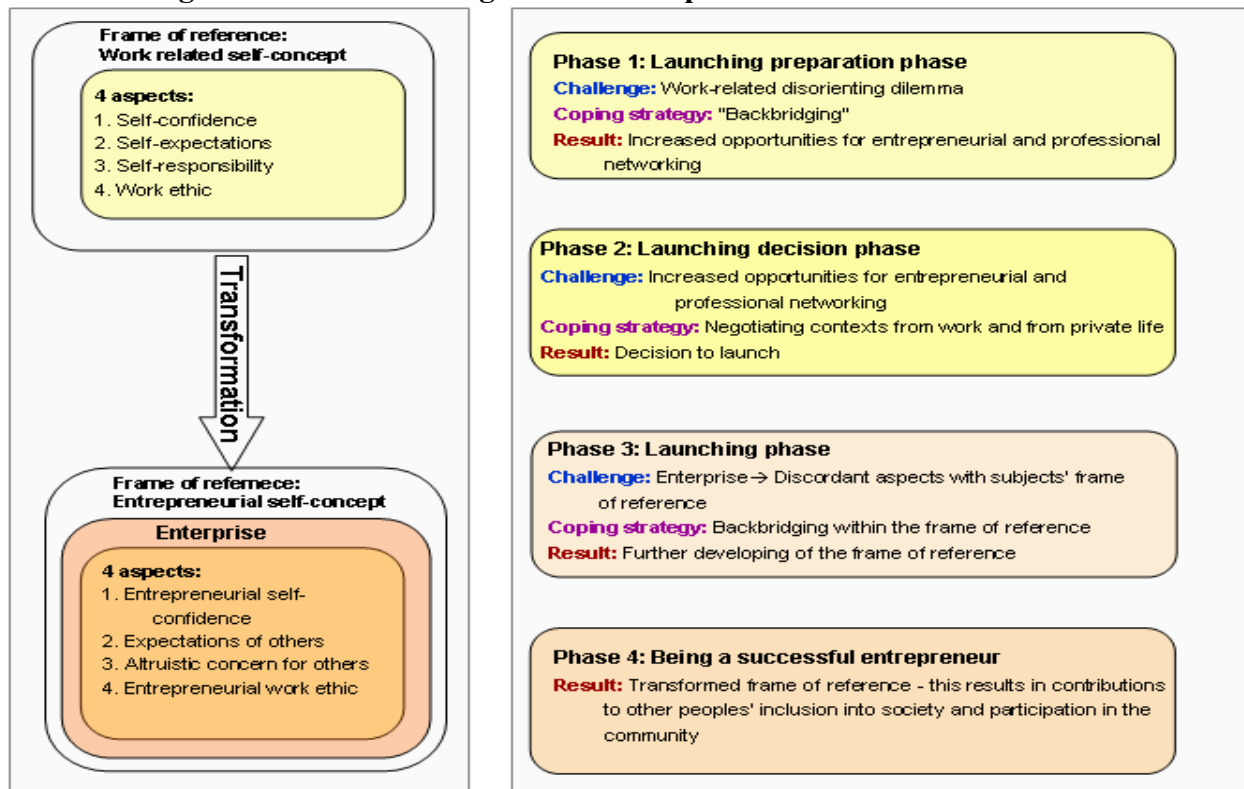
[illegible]

Frame of reference:
Work related self-concept

4 aspects:
1. Self-confidence
2. Self-expectations
3. Self-responsibility
4. Work ethic

Transformation

Frame of referece:
Entrepreneurial self-concept

Enterprise

4 aspects:
1. Entrepreneurial self-confidence
2. Expectations of others
3. Altruistic concern for others
4. Entrepreneurial work ethic

Phase 1: Launching preparation phase
Challenge: Work-related disorienting dilemma
Coping strategy: "Backbridging"
Result: Increased opportunities for entrepreneurial and professional networking

Phase 2: Launching decision phase
Challenge: Increased opportunities for entrepreneurial and professional networking
Coping strategy: Negotiating contexts from work and from private life
Result: Decision to launch

Phase 3: Launching phase
Challenge: Enterprise $\rightarrow$ Discordant aspects with subjects' frame of reference
Coping strategy: Backbridging within the frame of reference
Result: Further developing of the frame of reference

Phase 4: Being a successful entrepreneur
Result: Transformed frame of reference - this results in contributions to other peoples' inclusion into society and participation in the community